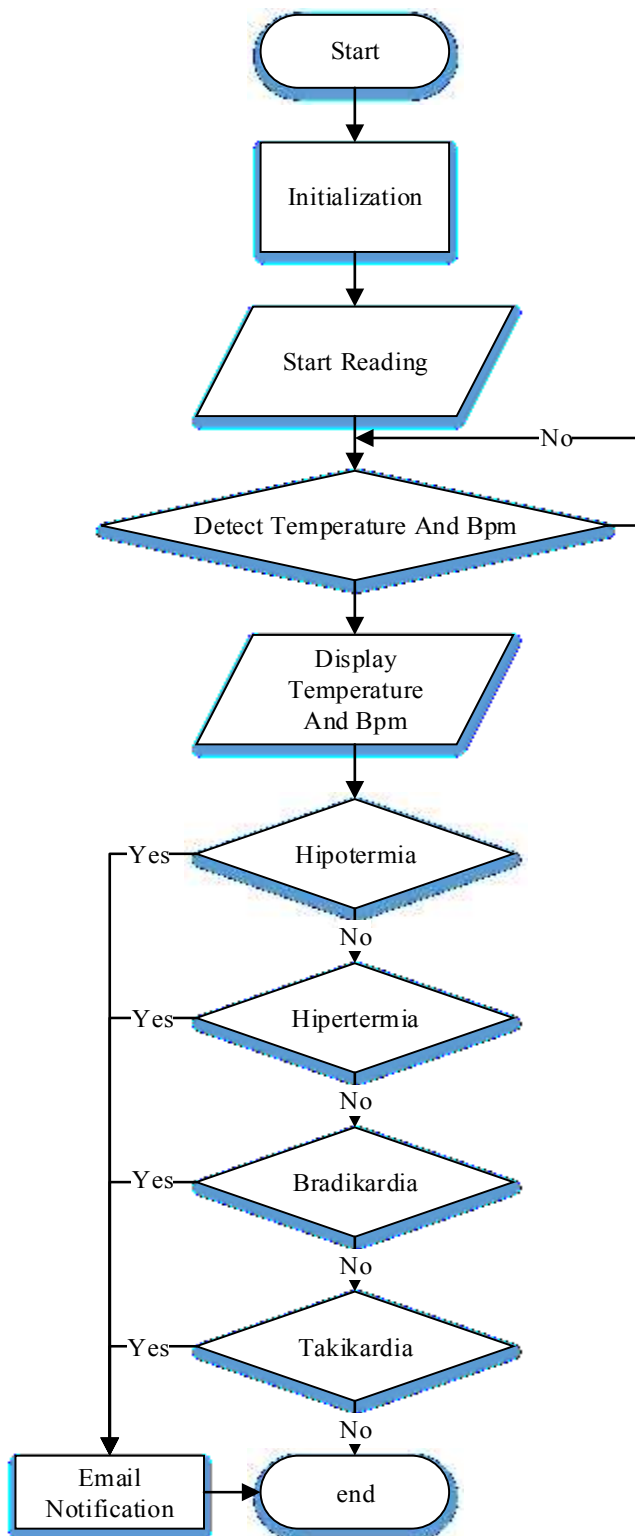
Start

Initialization

Start Reading

No

Detect Temperature And Bpm

Display Temperature And Bpm

Yes

Hipotermia

No

Yes

Hipertermia

No

Yes

Bradikardia

No

Yes

Takikardia

No

Email Notification

end